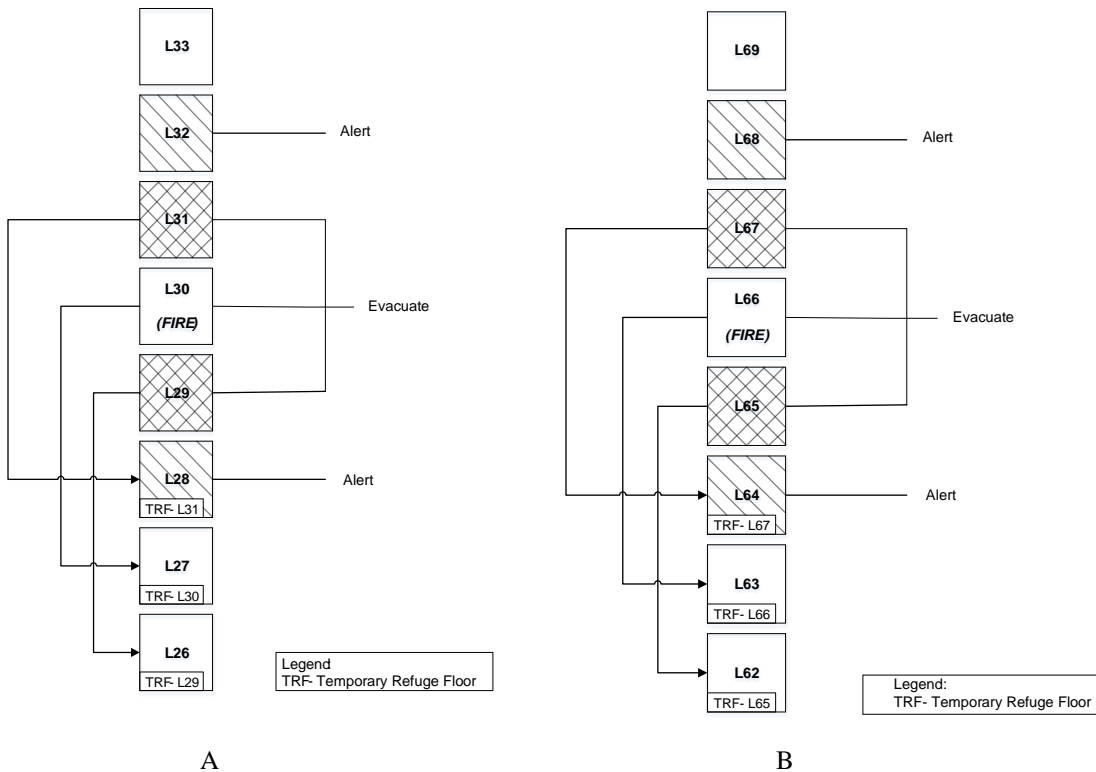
L33

L32

Alert

L31

L30

(FIRE)

Evacuate

L29

L28

TRF- L31

Alert

L27

TRF- L30

L26

TRF- L29

Legend
TRF- Temporary Refuge Floor

A

L69

L68

Alert

L67

L66

(FIRE)

Evacuate

L65

L64

TRF- L67

Alert

L63

TRF- L66

L62

TRF- L65

Legend:
TRF- Temporary Refuge Floor

B